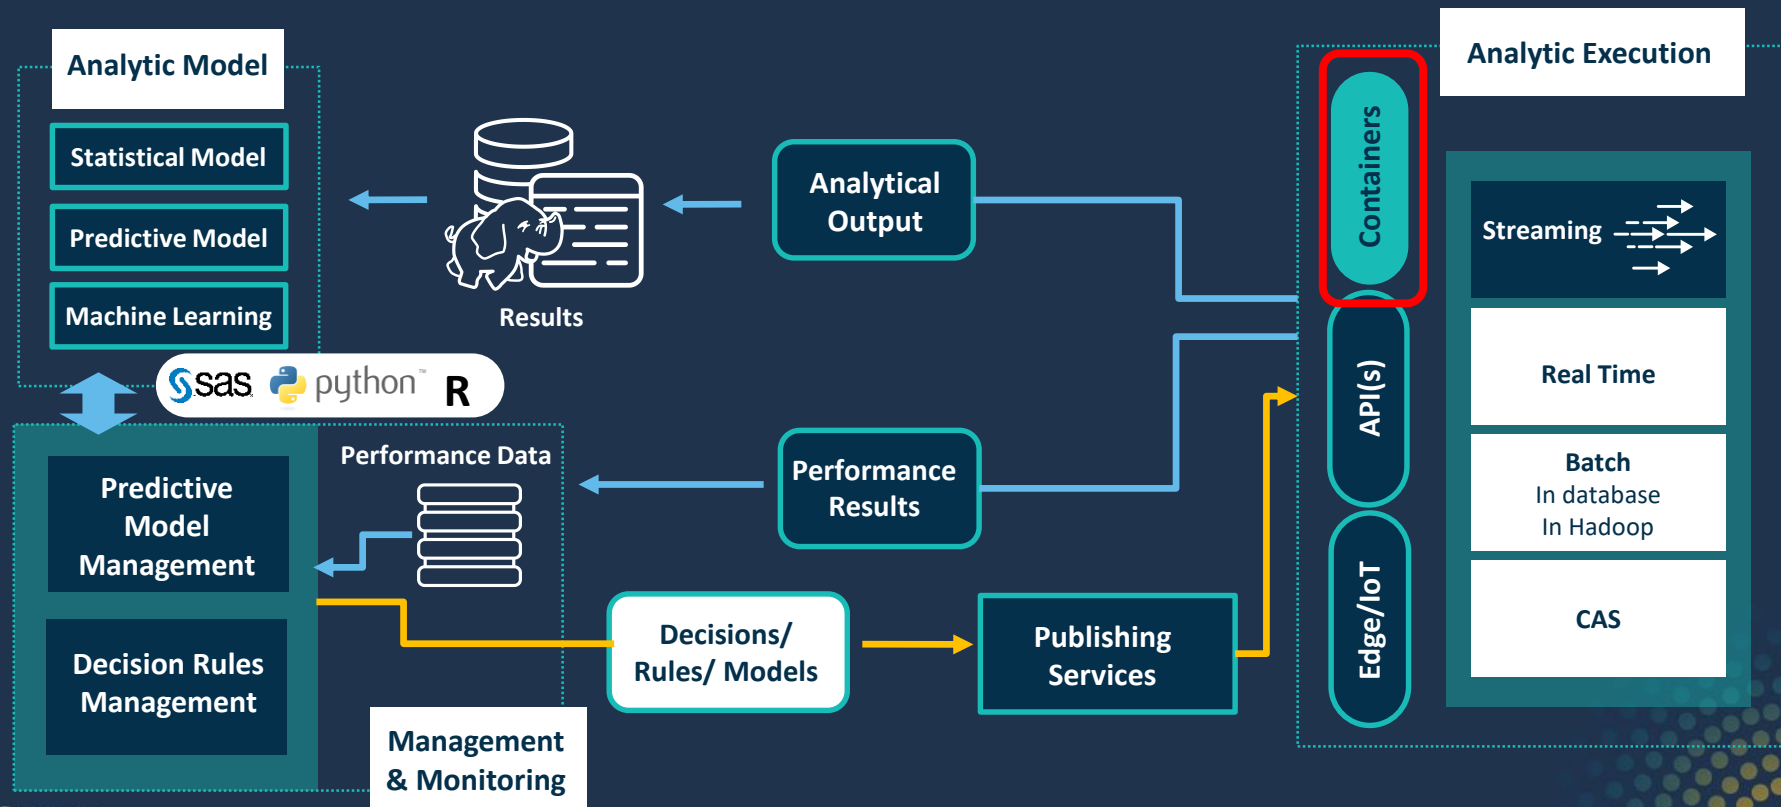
Analytic Model

Statistical Model

Predictive Model

Machine Learning

sas python R

Results

Analytical Output

Analytic Execution

Containers

API(s)

Edge/IoT

Streaming

Real Time

Batch
In database
In Hadoop

CAS

Performance Data

Performance Results

Predictive Model Management

Decision Rules Management

Decisions/ Rules/ Models

Publishing Services

Management & Monitoring